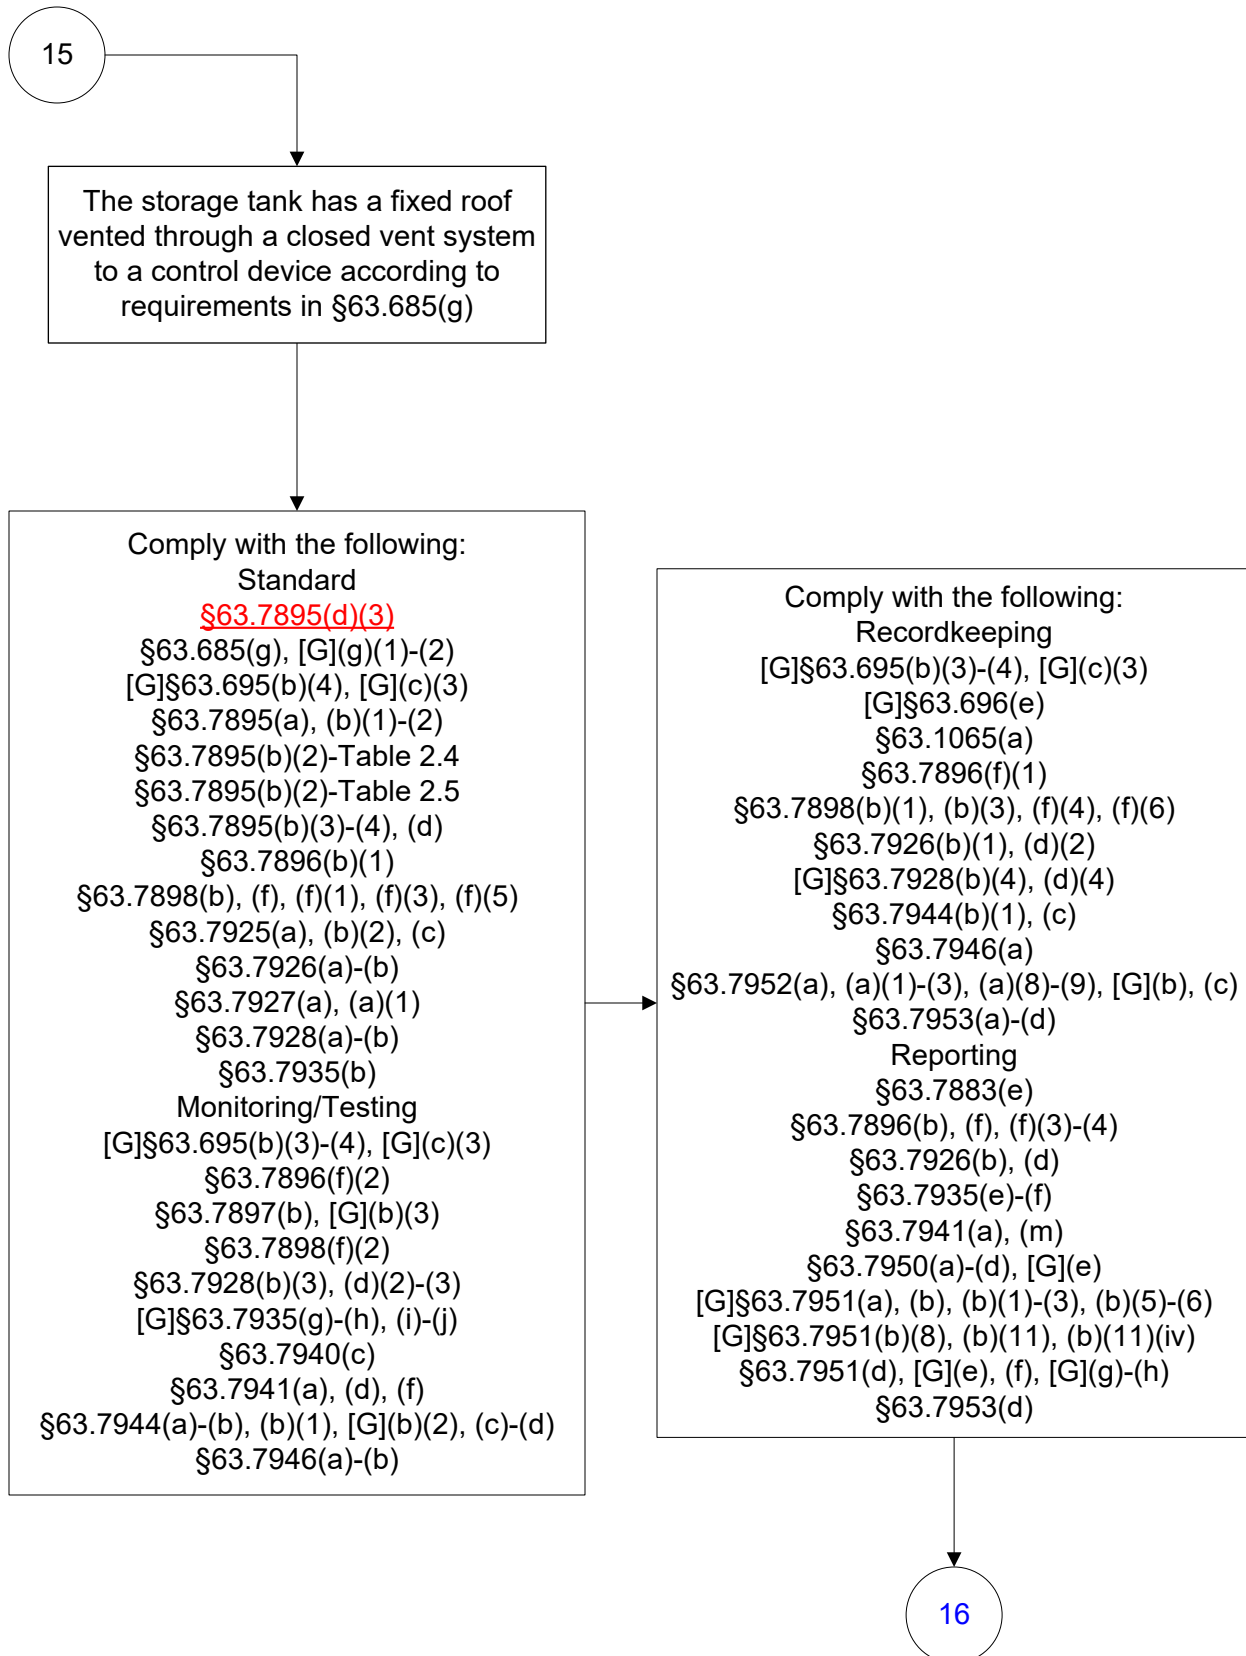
15

The storage tank has a fixed roof vented through a closed vent system to a control device according to requirements in §63.685(g)

Comply with the following:
Standard
§63.7895(d)(3)
§63.685(g), [G](g)(1)-(2)
[G]§63.695(b)(4), [G](c)(3)
§63.7895(a), (b)(1)-(2)
§63.7895(b)(2)-Table 2.4
§63.7895(b)(2)-Table 2.5
§63.7895(b)(3)-(4), (d)
§63.7896(b)(1)
§63.7898(b), (f), (f)(1), (f)(3), (f)(5)
§63.7925(a), (b)(2), (c)
§63.7926(a)-(b)
§63.7927(a), (a)(1)
§63.7928(a)-(b)
§63.7935(b)
Monitoring/Testing
[G]§63.695(b)(3)-(4), [G](c)(3)
§63.7896(f)(2)
§63.7897(b), [G](b)(3)
§63.7898(f)(2)
§63.7928(b)(3), (d)(2)-(3)
[G]§63.7935(g)-(h), (i)-(j)
§63.7940(c)
§63.7941(a), (d), (f)
§63.7944(a)-(b), (b)(1), [G](b)(2), (c)-(d)
§63.7946(a)-(b)

Comply with the following:
Recordkeeping
[G]§63.695(b)(3)-(4), [G](c)(3)
[G]§63.696(e)
§63.1065(a)
§63.7896(f)(1)
§63.7898(b)(1), (b)(3), (f)(4), (f)(6)
§63.7926(b)(1), (d)(2)
[G]§63.7928(b)(4), (d)(4)
§63.7944(b)(1), (c)
§63.7946(a)
§63.7952(a), (a)(1)-(3), (a)(8)-(9), [G](b), (c)
§63.7953(a)-(d)
Reporting
§63.7883(e)
§63.7896(b), (f), (f)(3)-(4)
§63.7926(b), (d)
§63.7935(e)-(f)
§63.7941(a), (m)
§63.7950(a)-(d), [G](e)
[G]§63.7951(a), (b), (b)(1)-(3), (b)(5)-(6)
[G]§63.7951(b)(8), (b)(11), (b)(11)(iv)
§63.7951(d), [G](e), (f), [G](g)-(h)
§63.7953(d)

16